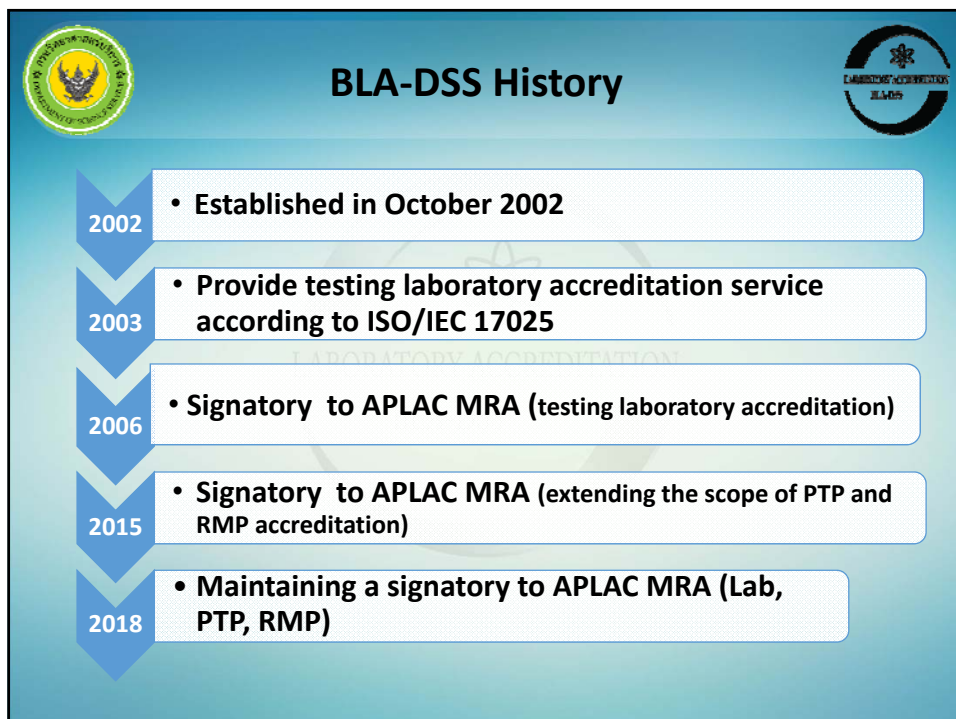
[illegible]

BLA-DSS History

LABORATORY ACCREDITATION BLA-DSS

2002
• Established in October 2002

2003
• Provide testing laboratory accreditation service according to ISO/IEC 17025

LABORATORY ACCREDITATION

2006
• Signatory to APLAC MRA (testing laboratory accreditation)

2015
• Signatory to APLAC MRA (extending the scope of PTP and RMP accreditation)

2018
• Maintaining a signatory to APLAC MRA (Lab, PTP, RMP)